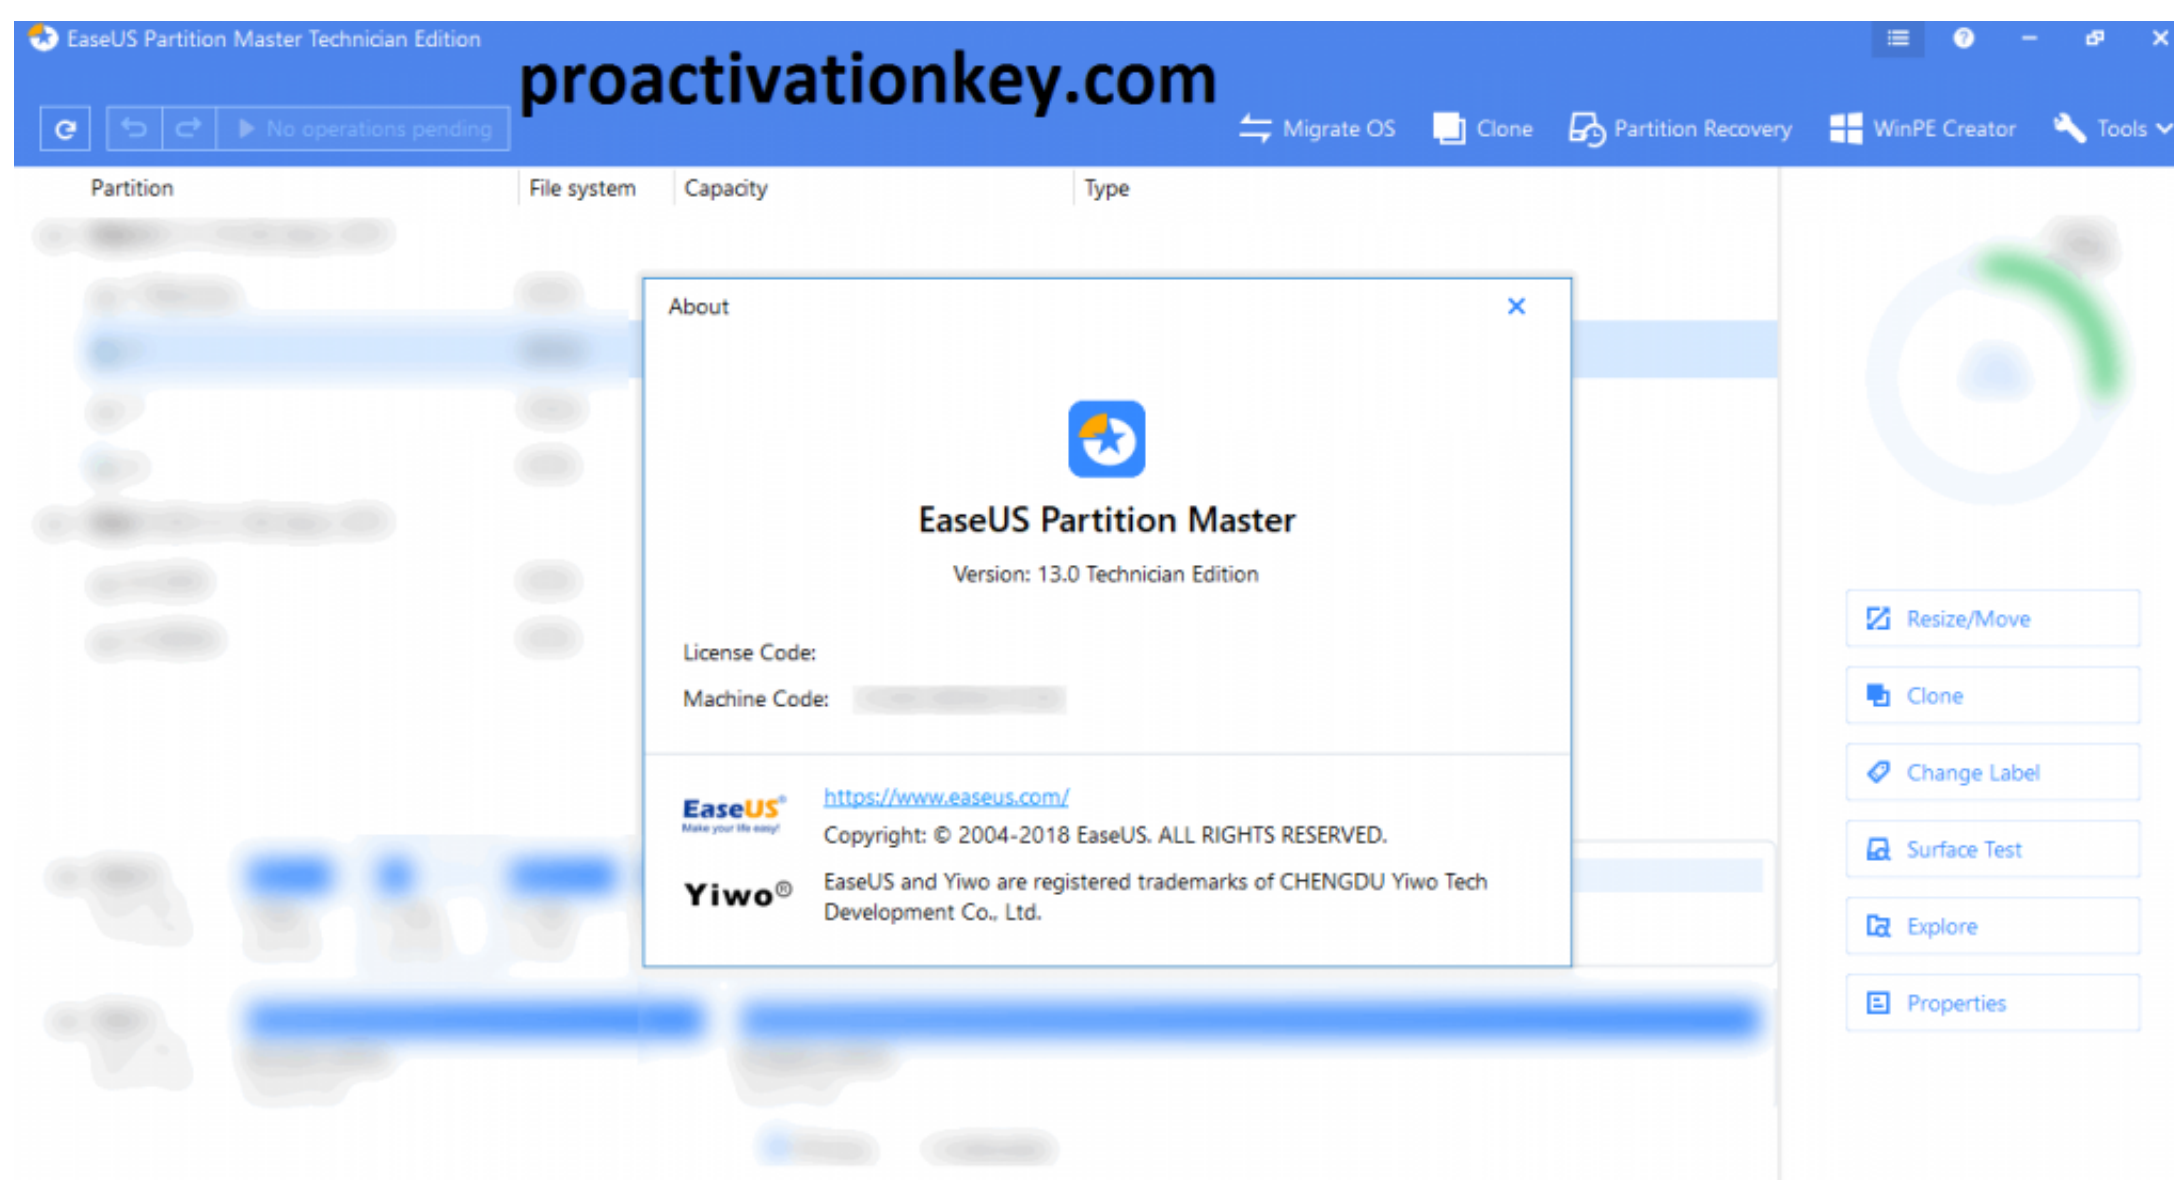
EaseUS Partition Master Technician Edition

proactivationkey.com

No operations pending

Migrate OS Clone Partition Recovery WinPE Creator Tools

Partition File system Capacity Type

About

EaseUS Partition Master

Version: 13.0 Technician Edition

License Code:

Machine Code: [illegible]

EaseUS
Make your life easy!

https://www.easeus.com/

Copyright: © 2004-2018 EaseUS. ALL RIGHTS RESERVED.

Yiwo®

EaseUS and Yiwo are registered trademarks of CHENGDU Yiwo Tech Development Co., Ltd.

Resize/Move

Clone

Change Label

Surface Test

Explore

Properties